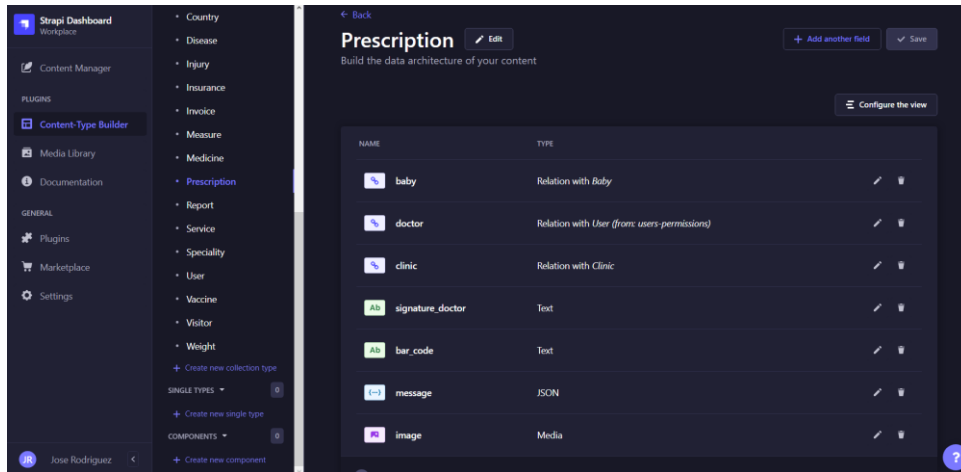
Strapi Dashboard
Workplace

Content Manager

PLUGINS

Content-Type Builder

Media Library

Documentation

GENERAL

Plugins

Marketplace

Settings

JR Jose Rodriguez

• Country
• Disease
• Injury
• Insurance
• Invoice
• Measure
• Medicine
• Prescription
• Report
• Service
• Speciality
• User
• Vaccine
• Visitor
• Weight
+ Create new collection type
SINGLE TYPES 0
+ Create new single type
COMPONENTS 0
+ Create new component

← Back

Prescription Edit

Build the data architecture of your content

+ Add another field Save

Configure the view

| NAME | TYPE |
|---|---|
| baby | Relation with *Baby* |
| doctor | Relation with *User (from: users-permissions)* |
| clinic | Relation with *Clinic* |
| Ab signature_doctor | Text |
| Ab bar_code | Text |
| {...} message | JSON |
| image | Media |

?